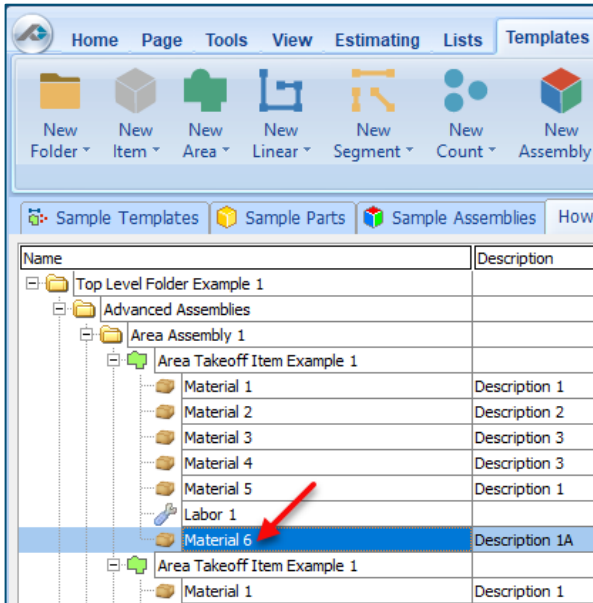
Home Page Tools View Estimating Lists Templates

New Folder
New Item
New Area
New Linear
New Segment
New Count
New Assembly

Sample Templates | Sample Parts | Sample Assemblies | How

| Name | Description |
|---|---|
| Top Level Folder Example 1 | |
| Advanced Assemblies | |
| Area Assembly 1 | |
| Area Takeoff Item Example 1 | |
| Material 1 | Description 1 |
| Material 2 | Description 2 |
| Material 3 | Description 3 |
| Material 4 | Description 3 |
| Material 5 | Description 1 |
| Labor 1 | |
| Material 6 | Description 1A |
| Area Takeoff Item Example 1 | |
| Material 1 | Description 1 |